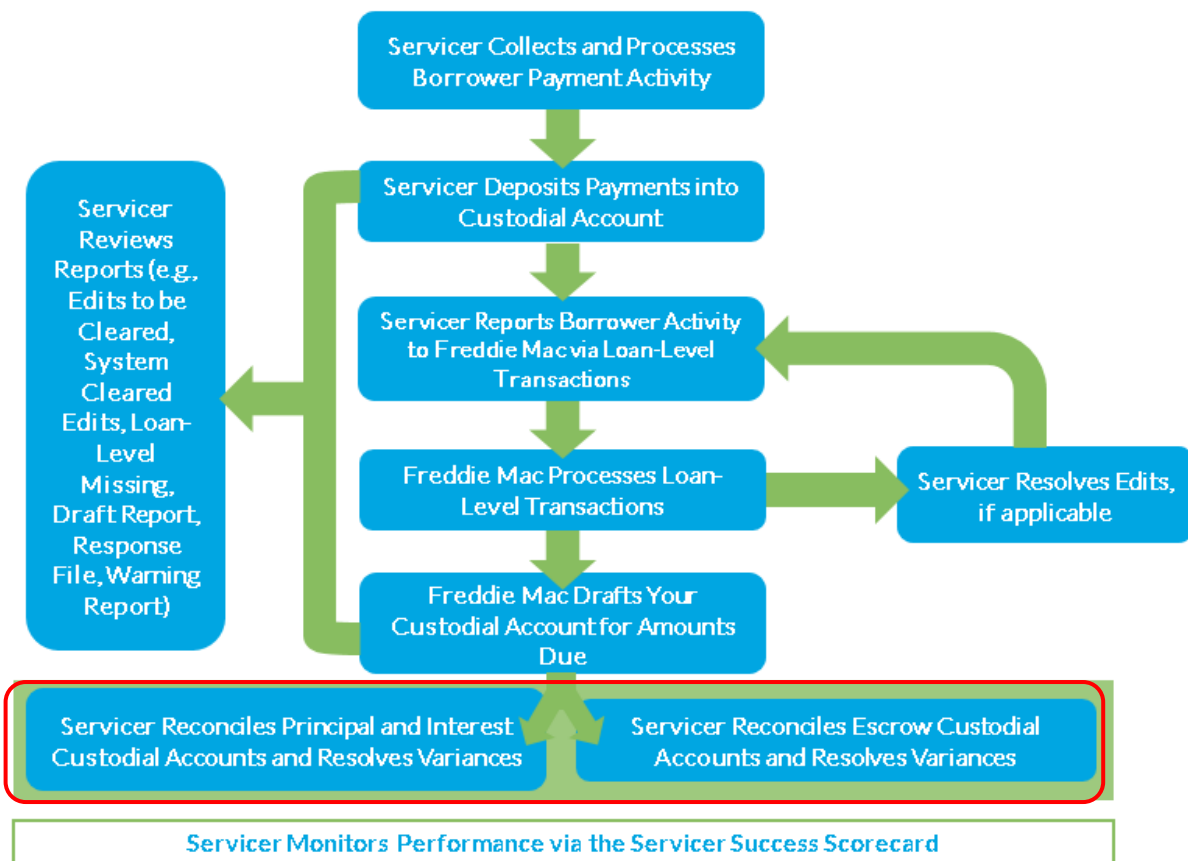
Servicer Collects and Processes Borrower Payment Activity

Servicer Deposits Payments into Custodial Account

Servicer Reviews Reports (e.g., Edits to be Cleared, System Cleared Edits, Loan-Level Missing, Draft Report, Response File, Warning Report)

Servicer Reports Borrower Activity to Freddie Mac via Loan-Level Transactions

Freddie Mac Processes Loan-Level Transactions

Servicer Resolves Edits, if applicable

Freddie Mac Drafts Your Custodial Account for Amounts Due

Servicer Reconciles Principal and Interest Custodial Accounts and Resolves Variances

Servicer Reconciles Escrow Custodial Accounts and Resolves Variances

Servicer Monitors Performance via the Servicer Success Scorecard